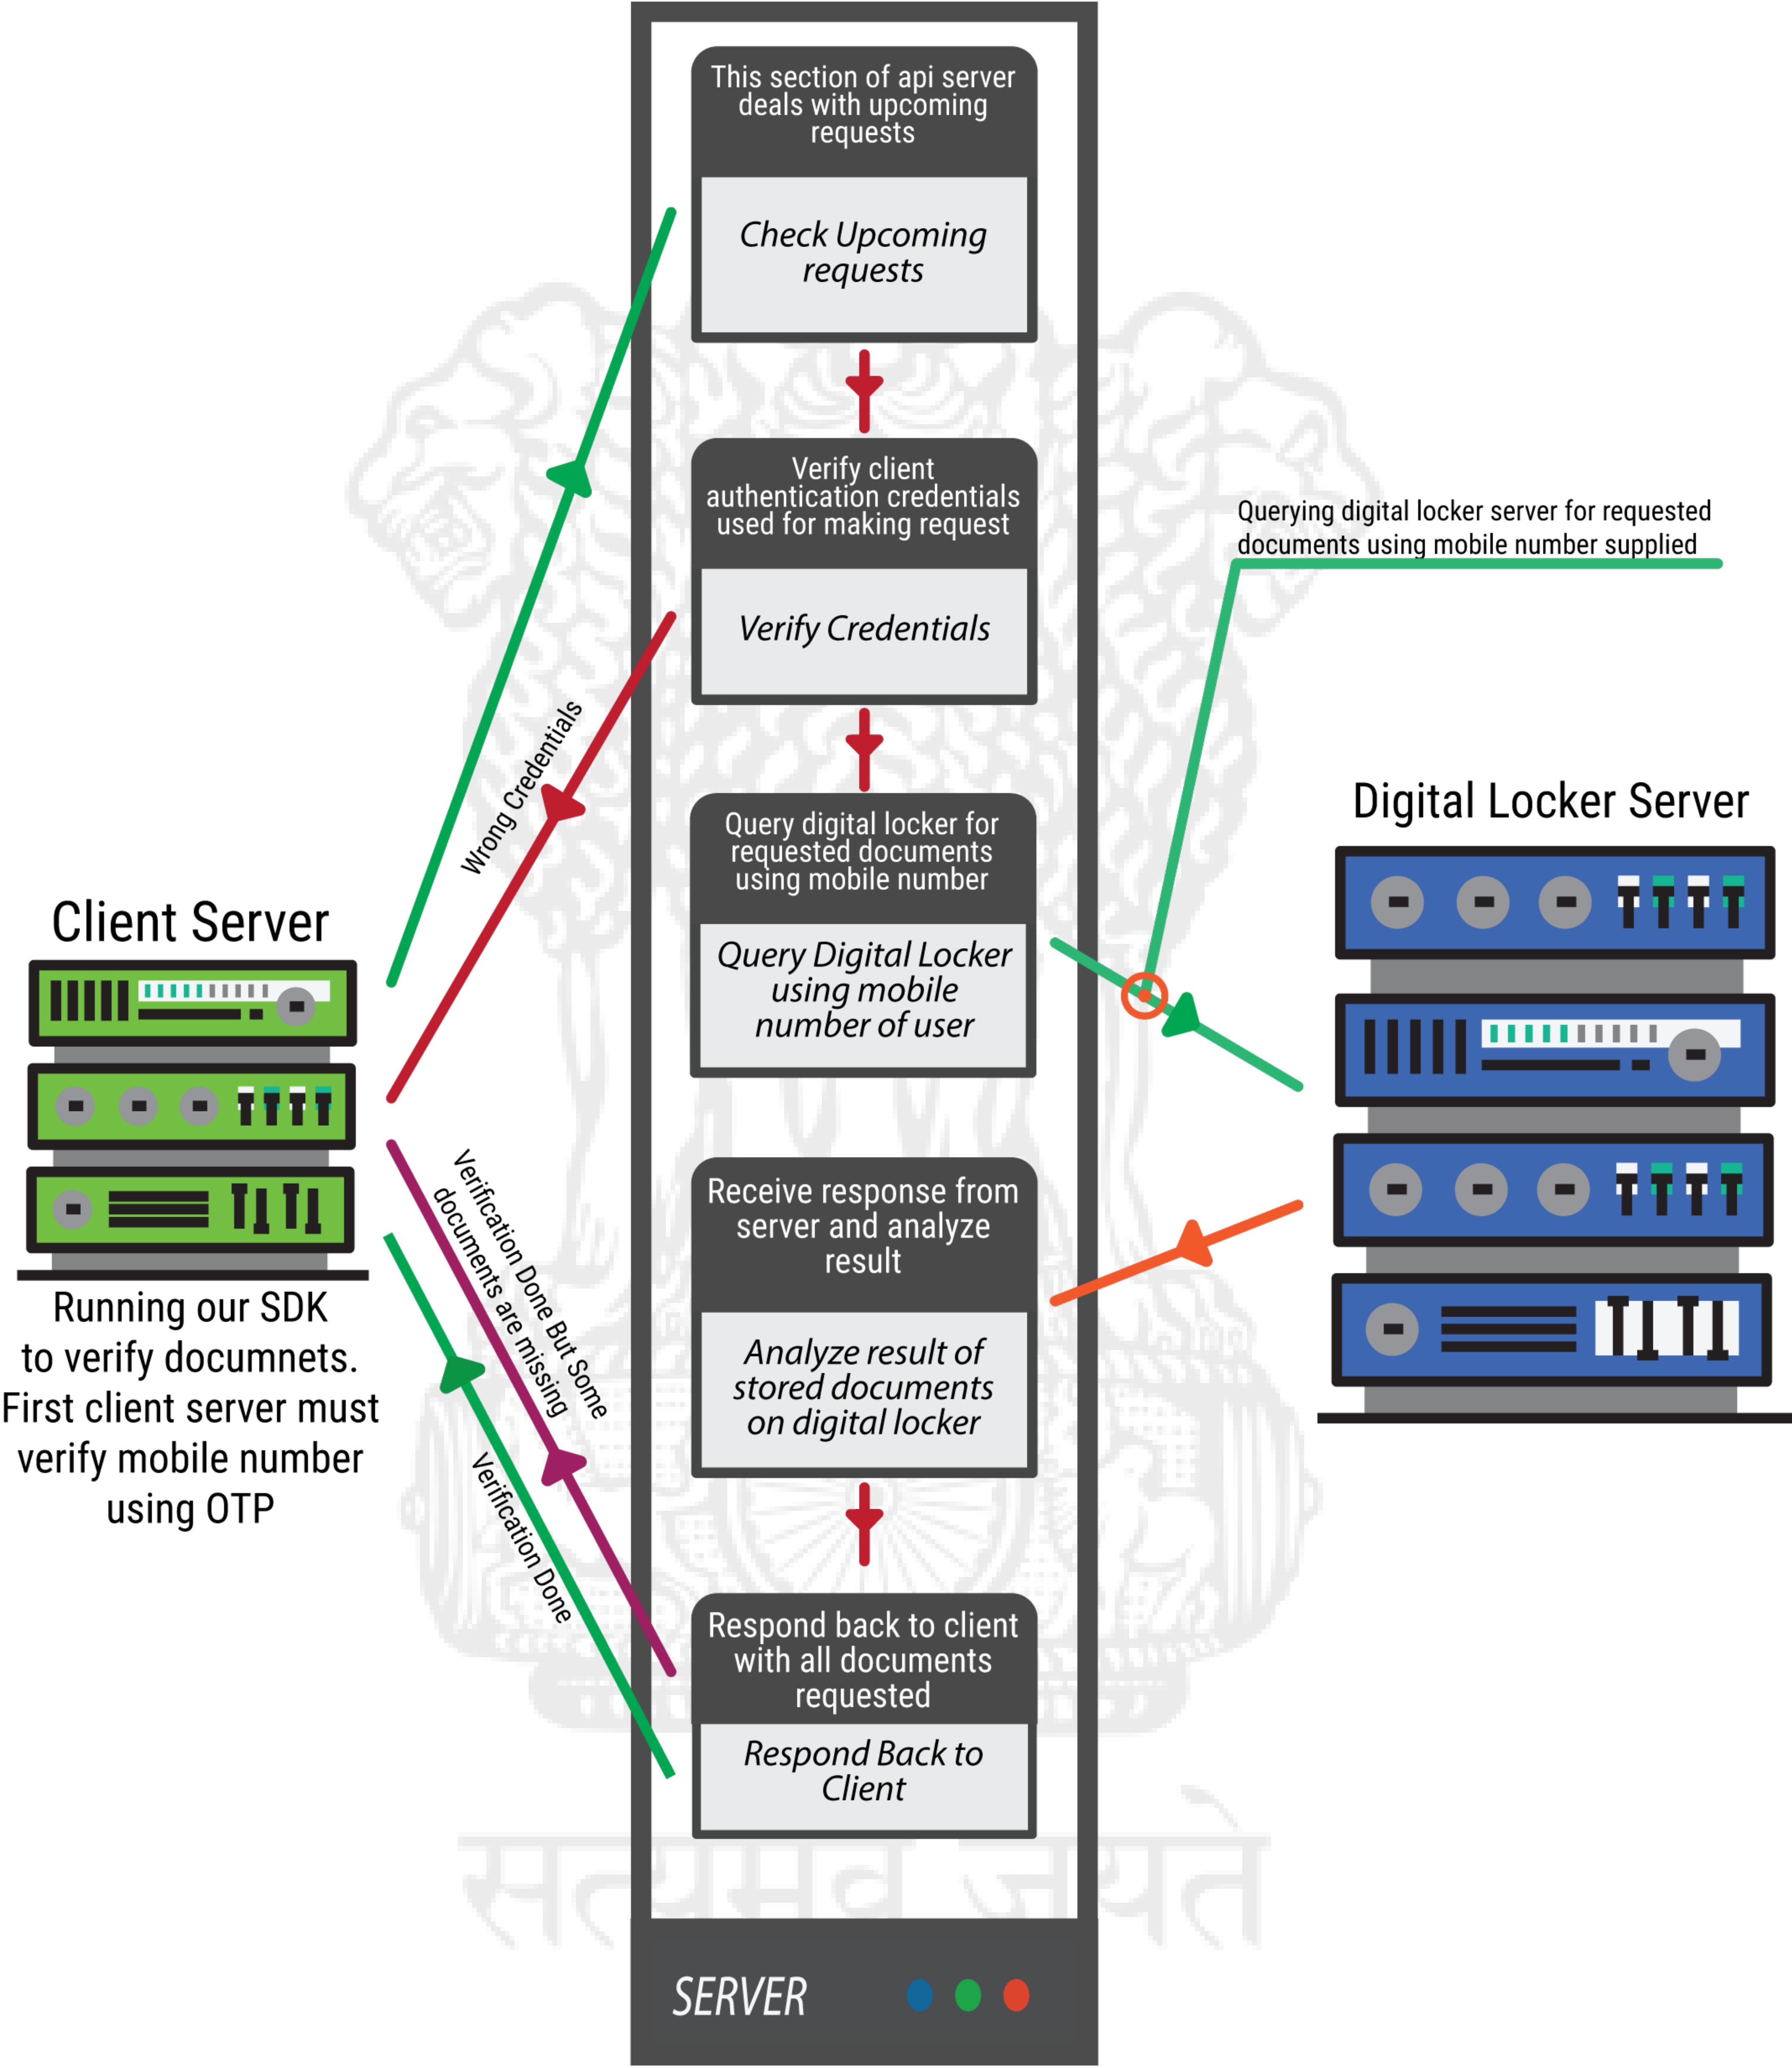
This section of api server deals with upcoming requests

Check Upcoming requests

Verify client authentication credentials used for making request

Verify Credentials

Query digital locker for requested documents using mobile number

Query Digital Locker using mobile number of user

Receive response from server and analyze result

Analyze result of stored documents on digital locker

Respond back to client with all documents requested

Respond Back to Client

SERVER

Client Server

Running our SDK to verify documnets. First client server must verify mobile number using OTP

Wrong Credentials

Verification Done But Some documents are missing

Verification Done

Querying digital locker server for requested documents using mobile number supplied

Digital Locker Server

सत्यमेव जयते